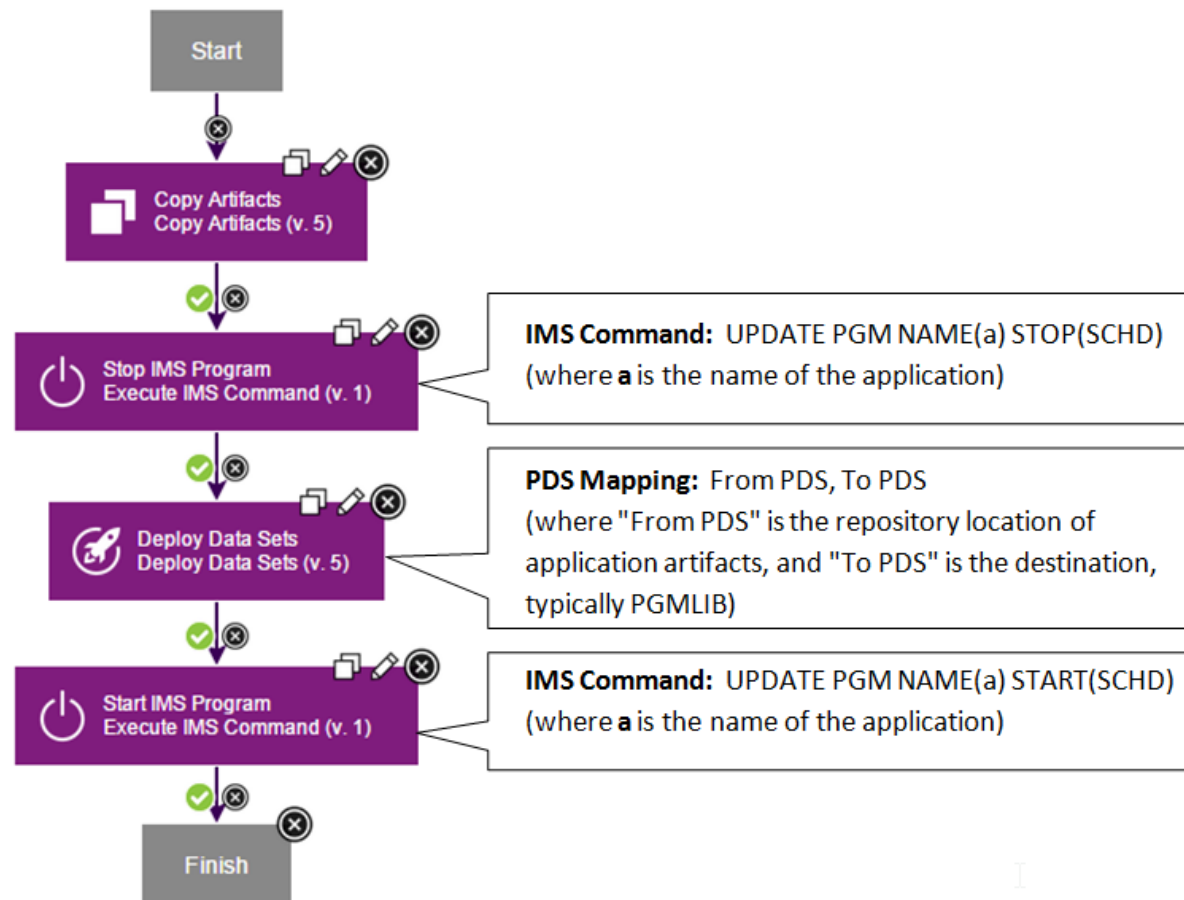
Start

Copy Artifacts
Copy Artifacts (v. 5)

Stop IMS Program
Execute IMS Command (v. 1)

**IMS Command:** UPDATE PGM NAME(a) STOP(SCHD) (where **a** is the name of the application)

Deploy Data Sets
Deploy Data Sets (v. 5)

**PDS Mapping:** From PDS, To PDS (where "From PDS" is the repository location of application artifacts, and "To PDS" is the destination, typically PGMLIB)

Start IMS Program
Execute IMS Command (v. 1)

**IMS Command:** UPDATE PGM NAME(a) START(SCHD) (where **a** is the name of the application)

Finish